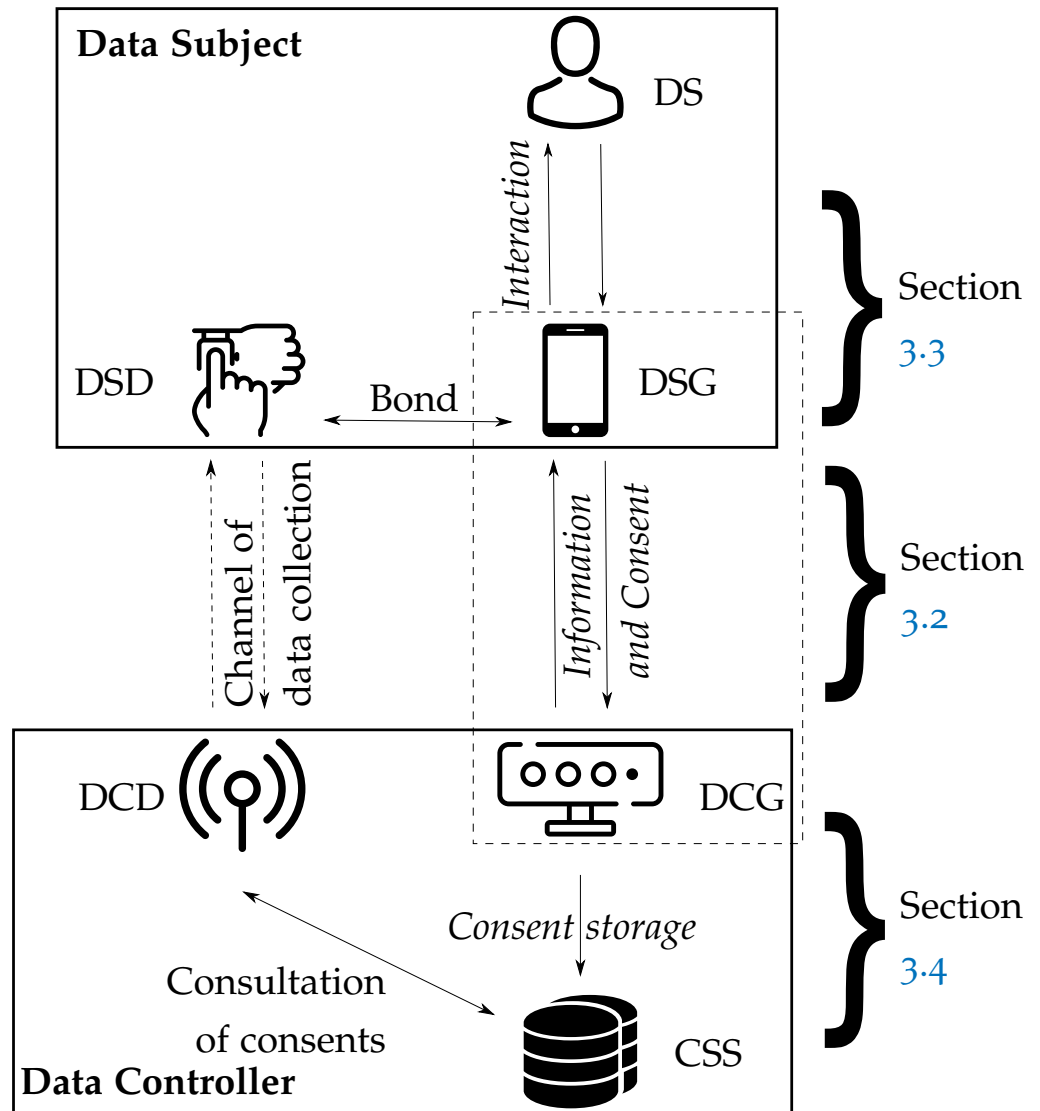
Data Subject

DS

Interaction

DSD

Bond

DSG

Section 3.3

Channel of data collection

Information and Consent

Section 3.2

DCD

DCG

Consent storage

Section 3.4

Consultation of consents

CSS

Data Controller